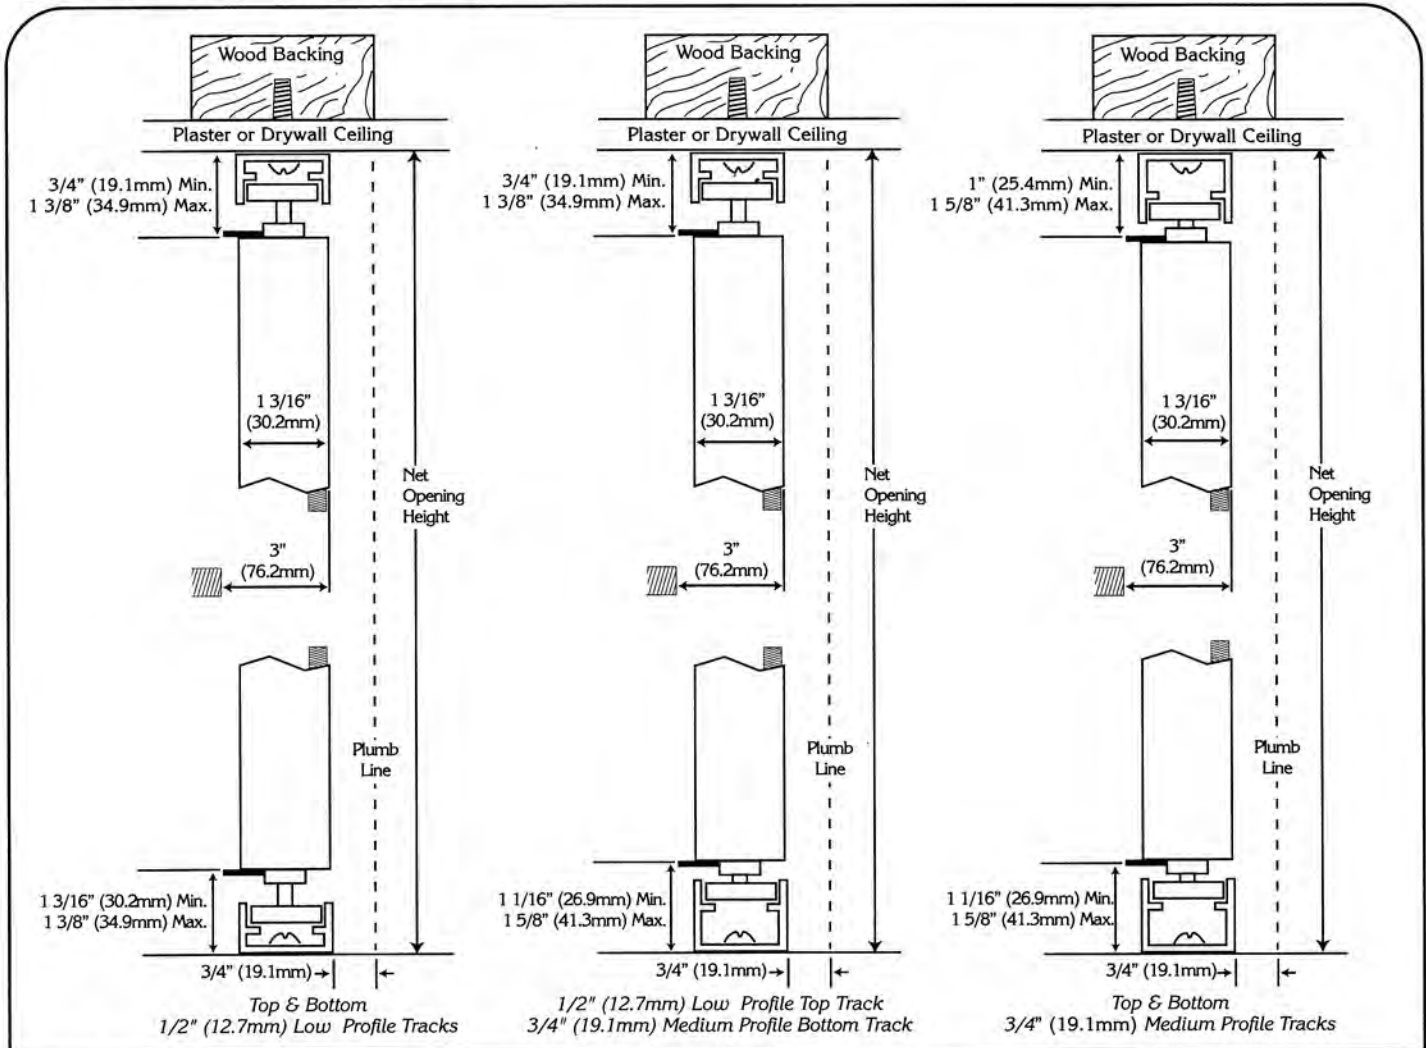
Wood Backing

Plaster or Drywall Ceiling

3/4" (19.1mm) Min.
1 3/8" (34.9mm) Max.

1 3/16"
(30.2mm)

Net
Opening
Height

3"
(76.2mm)

Plumb
Line

1 3/16" (30.2mm) Min.
1 3/8" (34.9mm) Max.

3/4" (19.1mm)

Top & Bottom
1/2" (12.7mm) Low Profile Tracks

Wood Backing

Plaster or Drywall Ceiling

3/4" (19.1mm) Min.
1 3/8" (34.9mm) Max.

1 3/16"
(30.2mm)

Net
Opening
Height

3"
(76.2mm)

Plumb
Line

1 1/16" (26.9mm) Min.
1 5/8" (41.3mm) Max.

3/4" (19.1mm)

1/2" (12.7mm) Low Profile Top Track
3/4" (19.1mm) Medium Profile Bottom Track

Wood Backing

Plaster or Drywall Ceiling

1" (25.4mm) Min.
1 5/8" (41.3mm) Max.

1 3/16"
(30.2mm)

Net
Opening
Height

3"
(76.2mm)

Plumb
Line

1 1/16" (26.9mm) Min.
1 5/8" (41.3mm) Max.

3/4" (19.1mm)

Top & Bottom
3/4" (19.1mm) Medium Profile Tracks